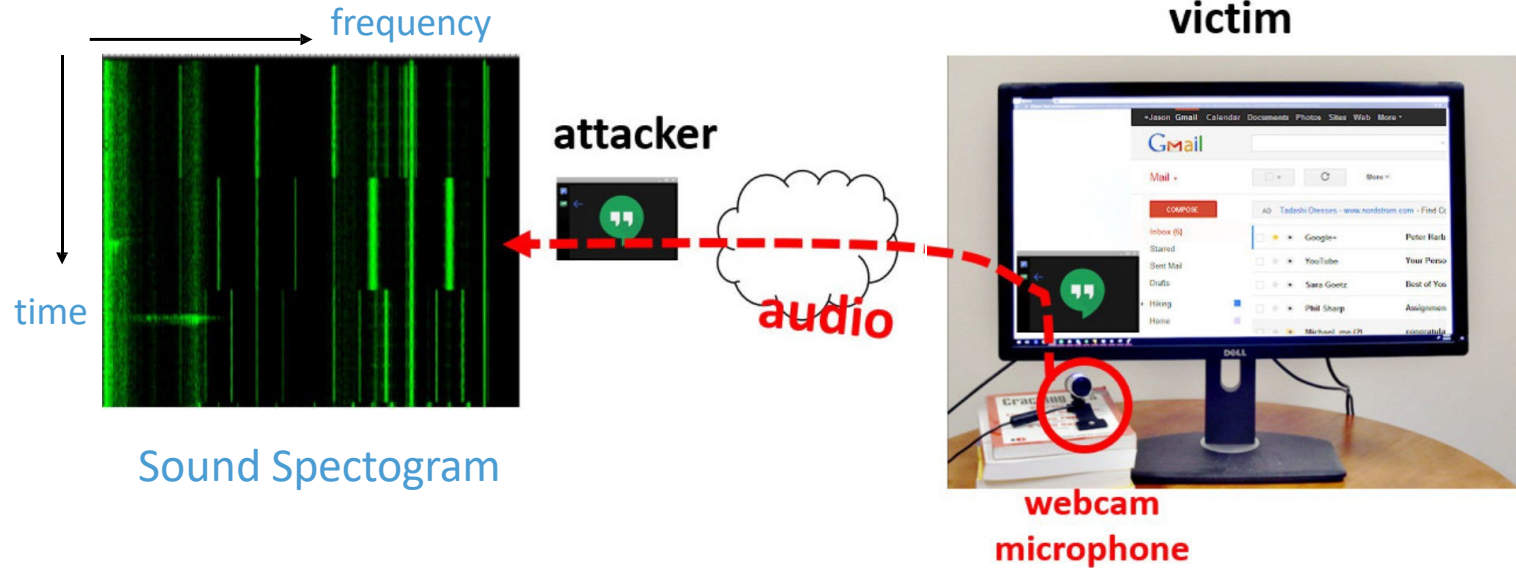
frequency

time

Sound Spectogram

attacker

audio

victim

+Jason Gmail Calendar Documents Photos Sites Web More

Gmail

Mail

More

COMPOSE

Inbox (5)

Starred

Sent Mail

Drafts

Hiking

Home

Tadashi Dresses - www.nordstrom.com - Find C

Google+

Peter Harb

YouTube

Your Perso

Sara Goetz

Best of You

Phil Sharp

Assignmen

Michael, me (2)

congratula

DELL

webcam microphone